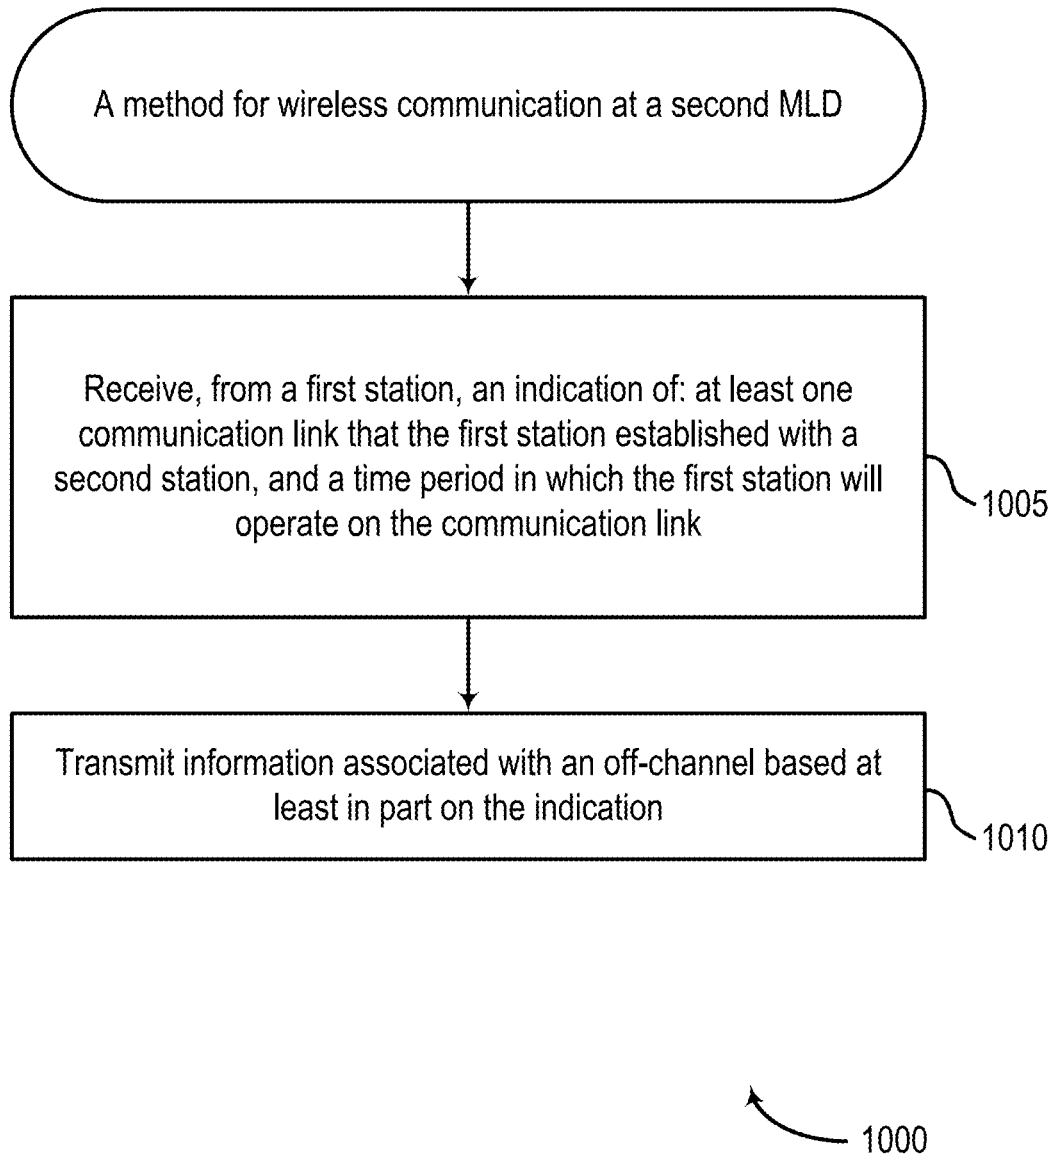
A method for wireless communication at a second MLD

Receive, from a first station, an indication of: at least one communication link that the first station established with a second station, and a time period in which the first station will operate on the communication link

1005

Transmit information associated with an off-channel based at least in part on the indication

1010

1000